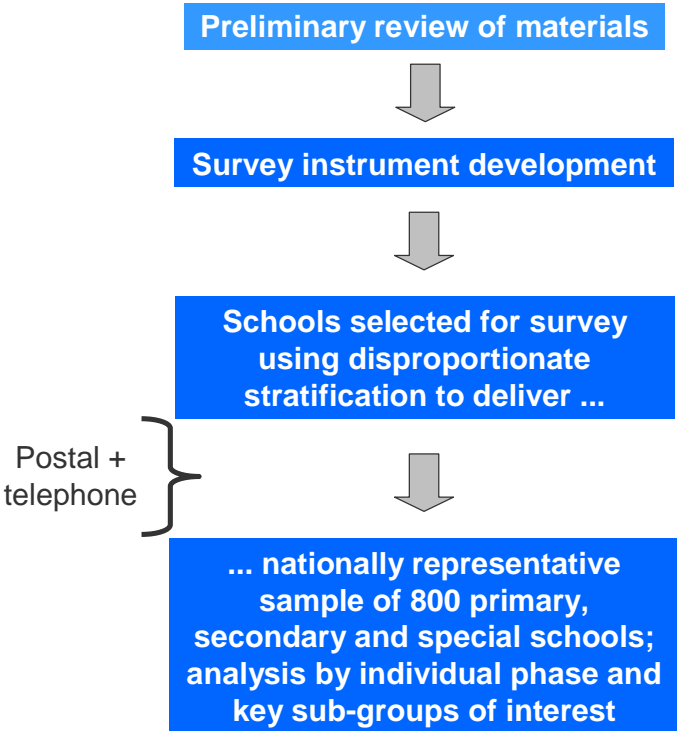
Preliminary review of materials

Survey instrument development

Schools selected for survey using disproportionate stratification to deliver ...

Postal + telephone

... nationally representative sample of 800 primary, secondary and special schools; analysis by individual phase and key sub-groups of interest